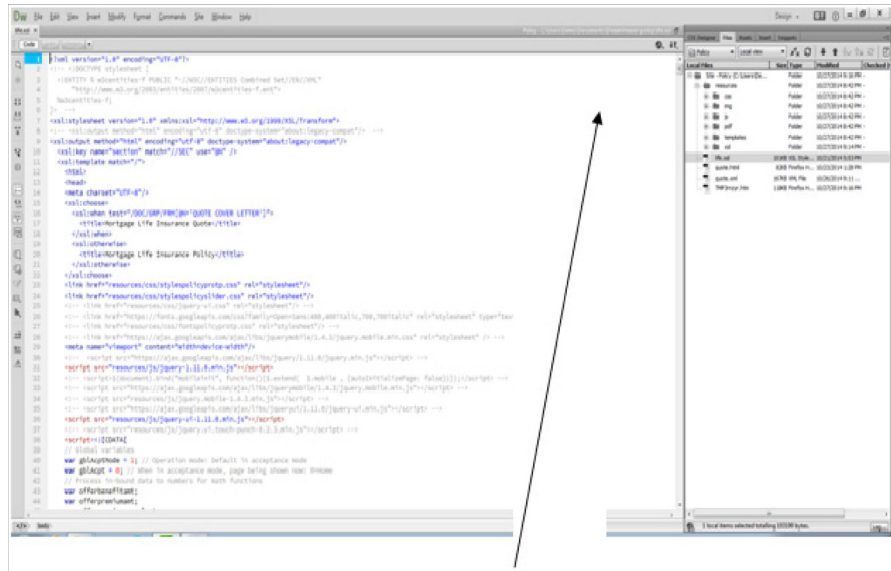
Dw File Edit View Insert Modify Format Commands Site Window Help

Design

life.xsl

Code

1 <?xml version="1.0" encoding="UTF-8"?>
2 <!-- <!DOCTYPE stylesheet [
3 <!ENTITY % w3centities-f PUBLIC "-//W3C//ENTITIES Combined Set//EN//XML"
4 "http://www.w3.org/2003/entities/2007/w3centities-f.ent">
5 %w3centities-f;
6 ]> -->
7 <xsl:stylesheet version="1.0" xmlns:xsl="http://www.w3.org/1999/XSL/Transform">
8 <!-- <xsl:output method="html" encoding="utf-8" doctype-system="about:legacy-compat"/> -->
9 <xsl:output method="html" encoding="utf-8" doctype-system="about:legacy-compat"/>
10 <xsl:key name="section" match="//SEC" use="@N" />
11 <xsl:template match="/">
12 <html>
13 <head>
14 <meta charset="UTF-8"/>
15 <xsl:choose>
16 <xsl:when test="/DOC/GRP/FRM[@N='QUOTE COVER LETTER']">
17 <title>Mortgage Life Insurance Quote</title>
18 </xsl:when>
19 <xsl:otherwise>
20 <title>Mortgage Life Insurance Policy</title>
21 </xsl:otherwise>
22 </xsl:choose>
23 <link href="resources/css/stylespolicyprotp.css" rel="stylesheet"/>
24 <link href="resources/css/stylespolicyslider.css" rel="stylesheet"/>
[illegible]
30 <meta name="viewport" content="width=device-width"/>
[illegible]
32 <script src="resources/js/jquery-1.11.0.min.js"></script>
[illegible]
37 <script src="resources/js/jquery-ui-1.11.0.min.js"></script>
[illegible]
39 <script><![CDATA[
40 // Global variables
41 var gblAcptMode = 1; // Operation mode: Default in acceptance mode
42 var gblAcpt = 0; // When in acceptance mode, page being shown now: 0=Home
43 // Process in-bound data to numbers for math functions
44 var offerbenefitamt;
45 var offerpremiumamt;

<?> body

CSS Designer Files Assets Insert Snippets
Policy Local view
Local Files Size Type Modified Checked
Site - Policy (C:\Users\...) Folder
resources Folder
css Folder
img Folder
js Folder
pdf Folder
templates Folder
xsl Folder
life.xsl 33KB XSL Style...
quote.html 6KB Firefox H...
quote.xml 5KB XML File
TMP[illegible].htm 10KB Firefox H...

1 local items selected totalling 33339 bytes.